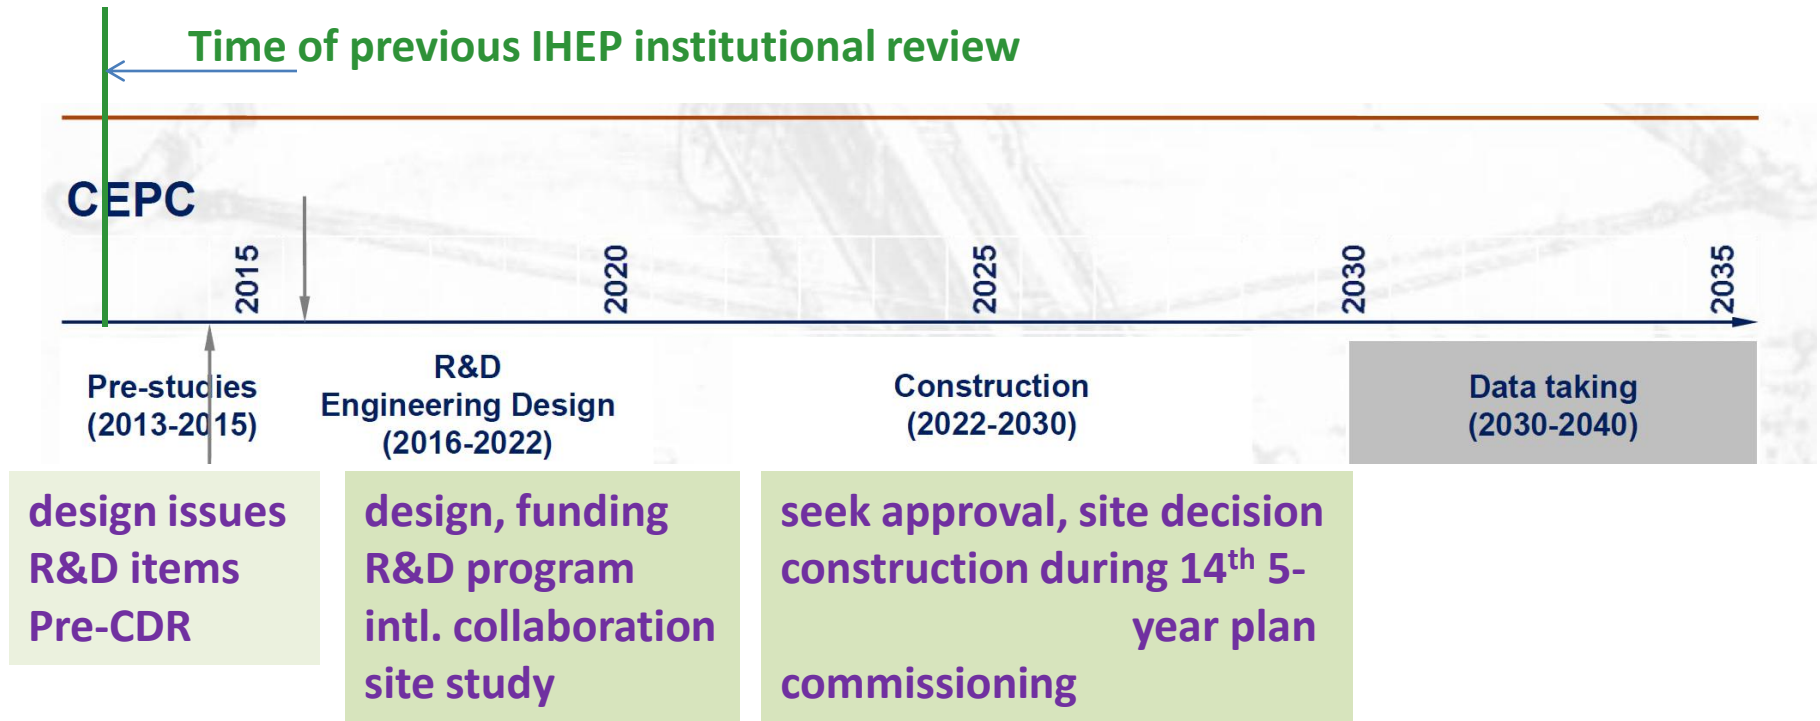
Time of previous IHEP institutional review

CEPC

2015

2020

2025

2030

2035

Pre-studies (2013-2015)

R&D Engineering Design (2016-2022)

Construction (2022-2030)

Data taking (2030-2040)

design issues
R&D items
Pre-CDR

design, funding
R&D program
intl. collaboration
site study

seek approval, site decision
construction during 14$^{th}$ 5-year plan
commissioning